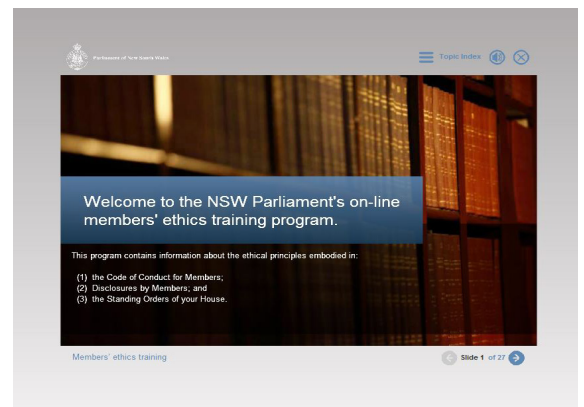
Parliament of New South Wales

Topic Index

Welcome to the NSW Parliament's on-line members' ethics training program.

This program contains information about the ethical principles embodied in:

(1) the Code of Conduct for Members;
(2) Disclosures by Members; and
(3) the Standing Orders of your House.

Members' ethics training

Slide 1 of 27